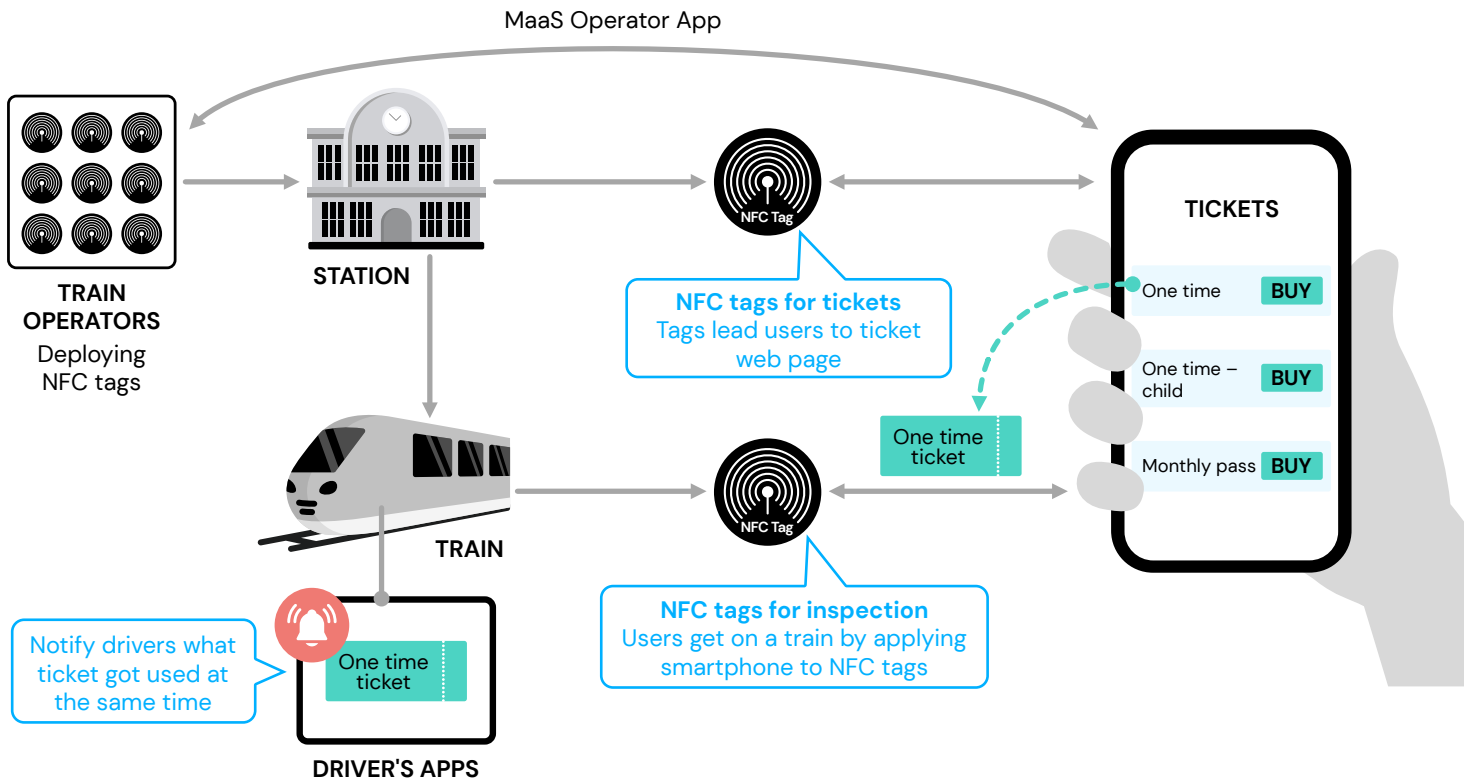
MaaS Operator App

TRAIN OPERATORS
Deploying NFC tags

STATION

NFC Tag

NFC tags for tickets
Tags lead users to ticket web page

TICKETS

One time BUY

One time – child BUY

Monthly pass BUY

One time ticket

TRAIN

NFC Tag

NFC tags for inspection
Users get on a train by applying smartphone to NFC tags

Notify drivers what ticket got used at the same time

One time ticket

DRIVER'S APPS